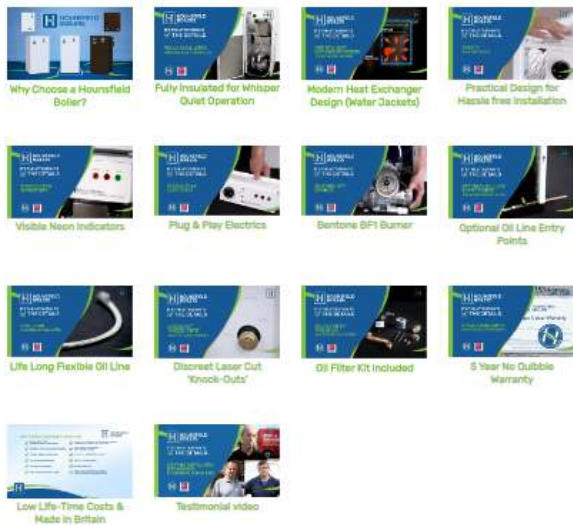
Why Choose a Hounsfield Boiler?

Fully Insulated for Whisper Quiet Operation

Modern Heat Exchanger Design (Water Jackets)

Practical Design for Hassle free Installation

Visible Neon Indicators

Plug & Play Electrics

Bentone BF1 Burner

Optional Oil Line Entry Points

Life Long Flexible Oil Line

Discreet Laser Cut 'Knock-Outs'

Oil Filter Kit Included

5 Year No Quibble Warranty

Low Life-Time Costs & Made in Britain

Testimonial video